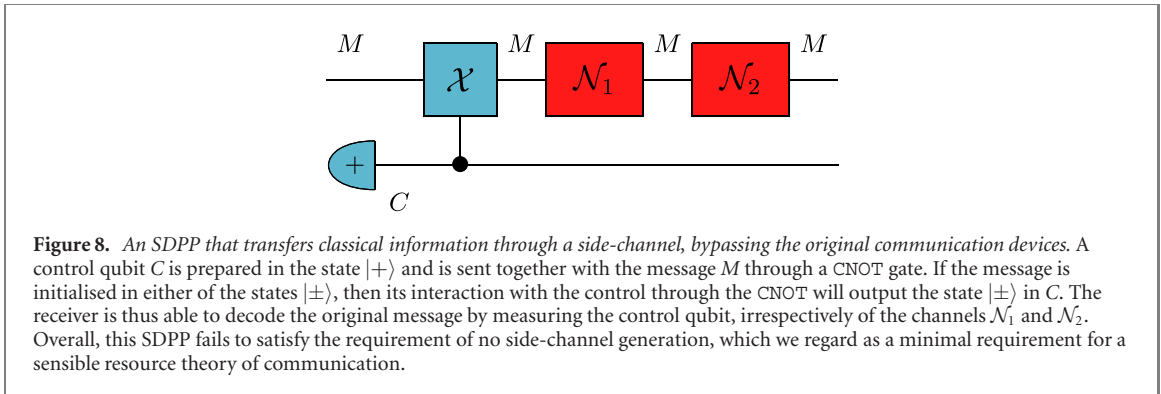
$M$ $\mathcal{X}$ $M$ $\mathcal{N}_1$ $M$ $\mathcal{N}_2$ $M$

$+$

$C$

**Figure 8.** *An SDPP that transfers classical information through a side-channel, bypassing the original communication devices.* A control qubit *C* is prepared in the state $|+\rangle$ and is sent together with the message *M* through a CNOT gate. If the message is initialised in either of the states $|\pm\rangle$, then its interaction with the control through the CNOT will output the state $|\pm\rangle$ in *C*. The receiver is thus able to decode the original message by measuring the control qubit, irrespectively of the channels $\mathcal{N}_1$ and $\mathcal{N}_2$. Overall, this SDPP fails to satisfy the requirement of no side-channel generation, which we regard as a minimal requirement for a sensible resource theory of communication.